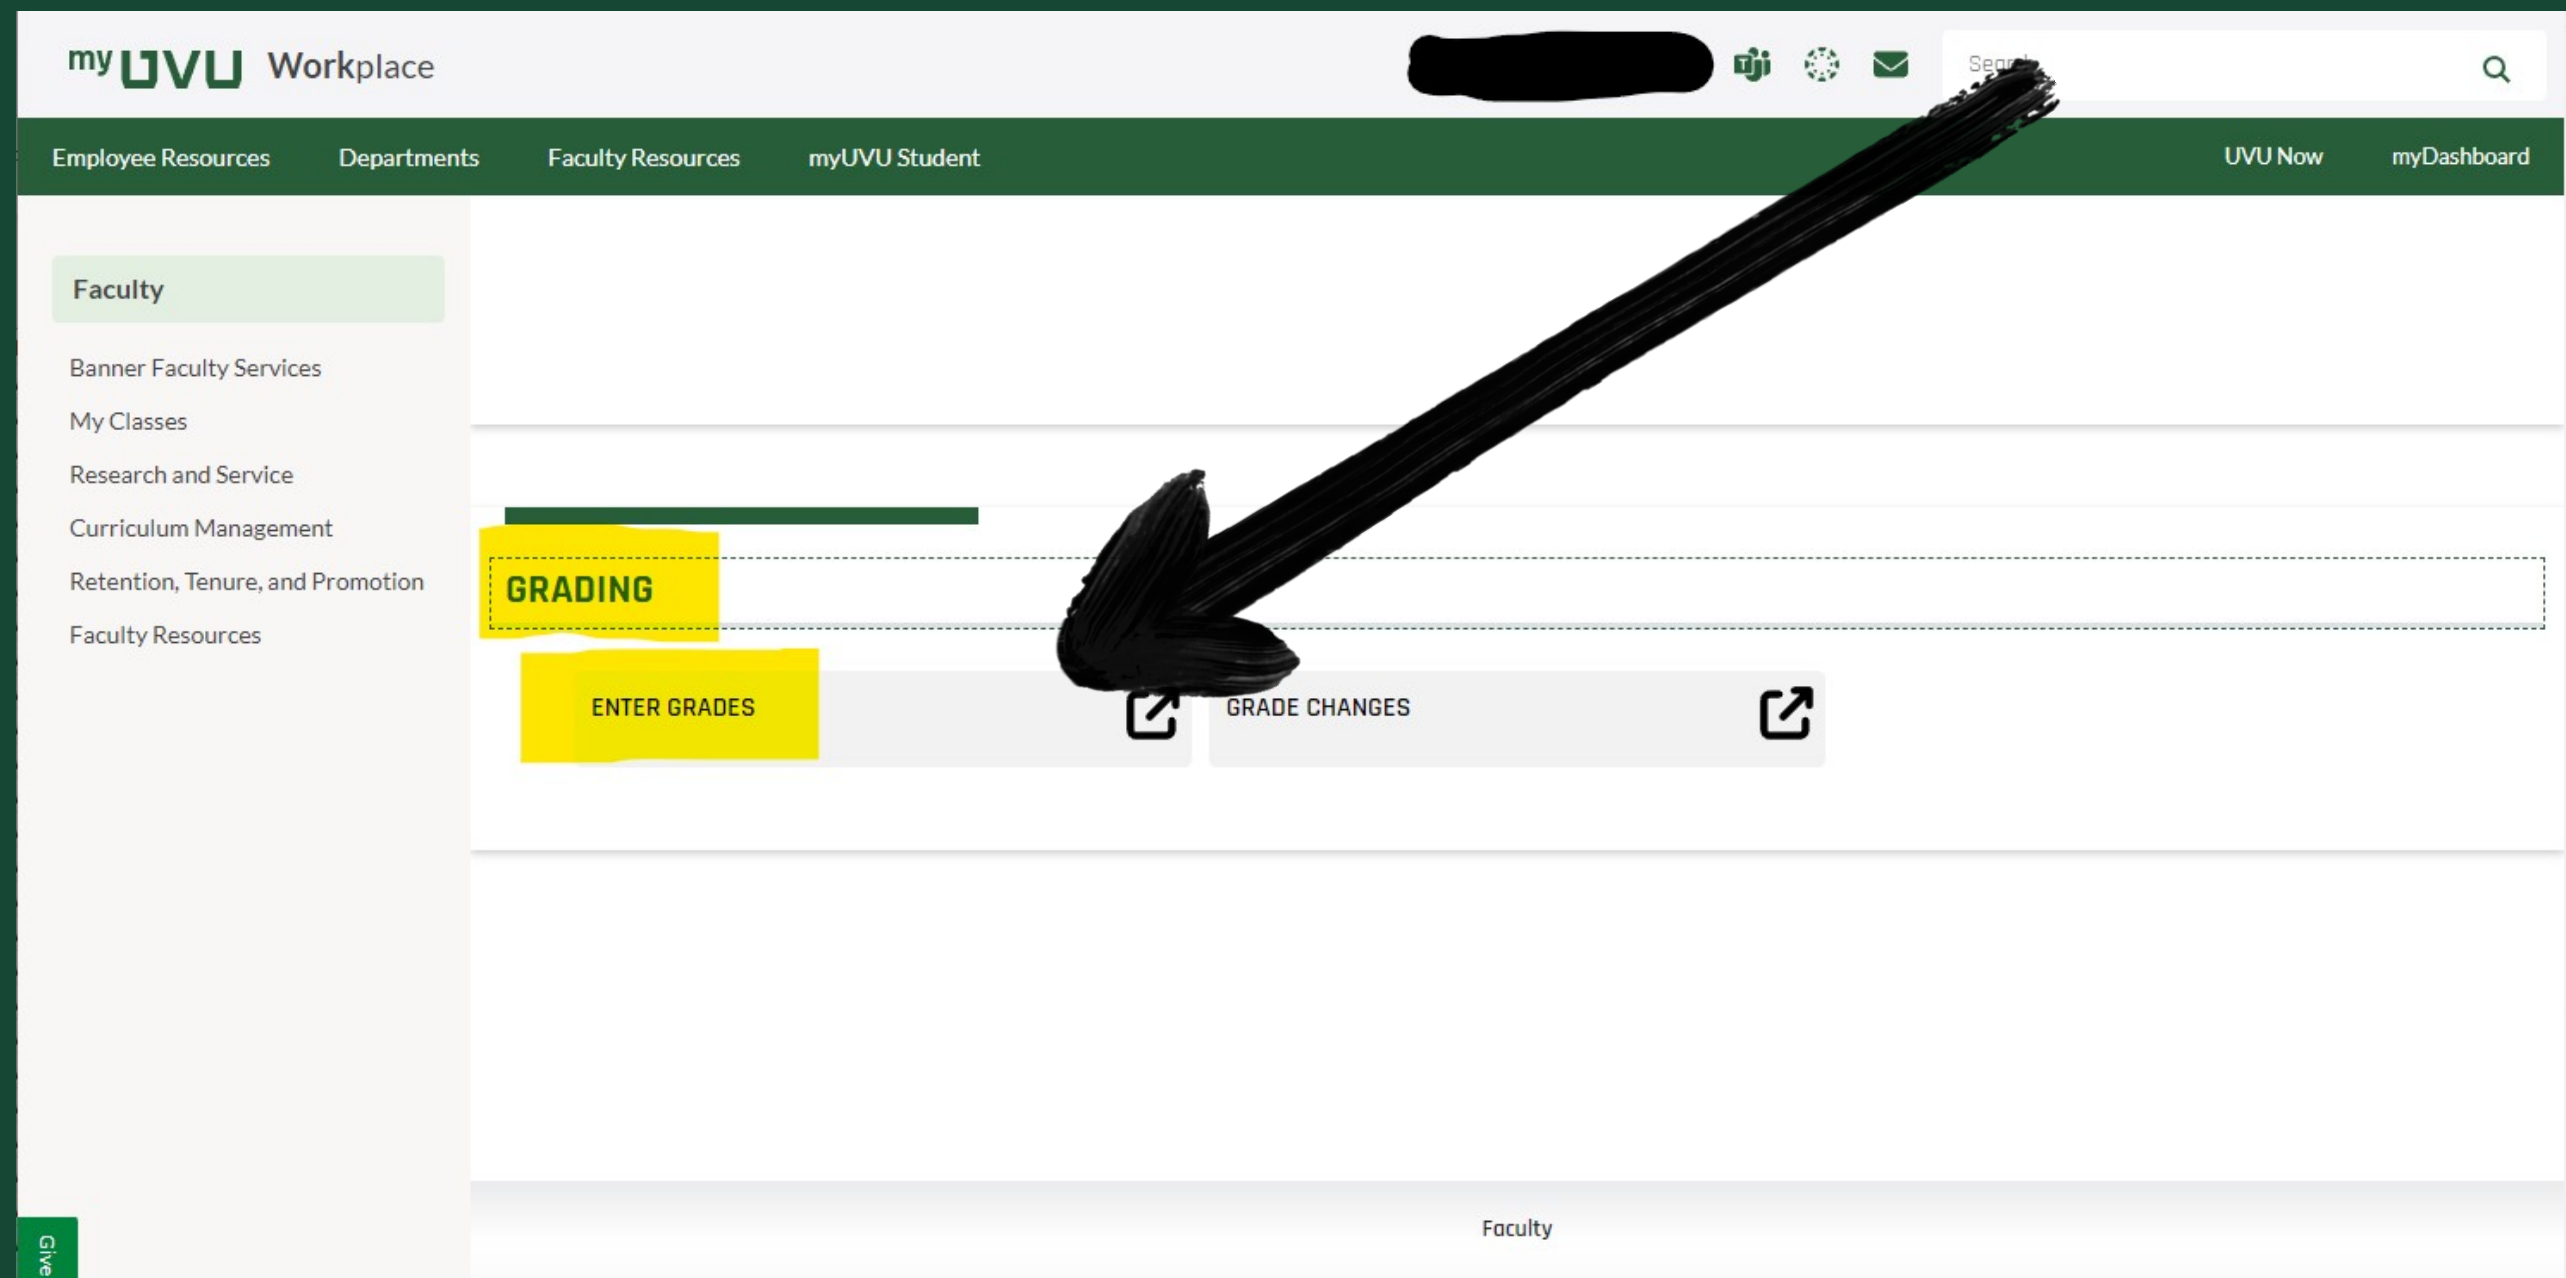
my UVU Workplace

Search

Employee Resources Departments Faculty Resources myUVU Student UVU Now myDashboard

Faculty

Banner Faculty Services
My Classes
Research and Service
Curriculum Management
Retention, Tenure, and Promotion
Faculty Resources

GRADING

ENTER GRADES

GRADE CHANGES

Faculty

Give